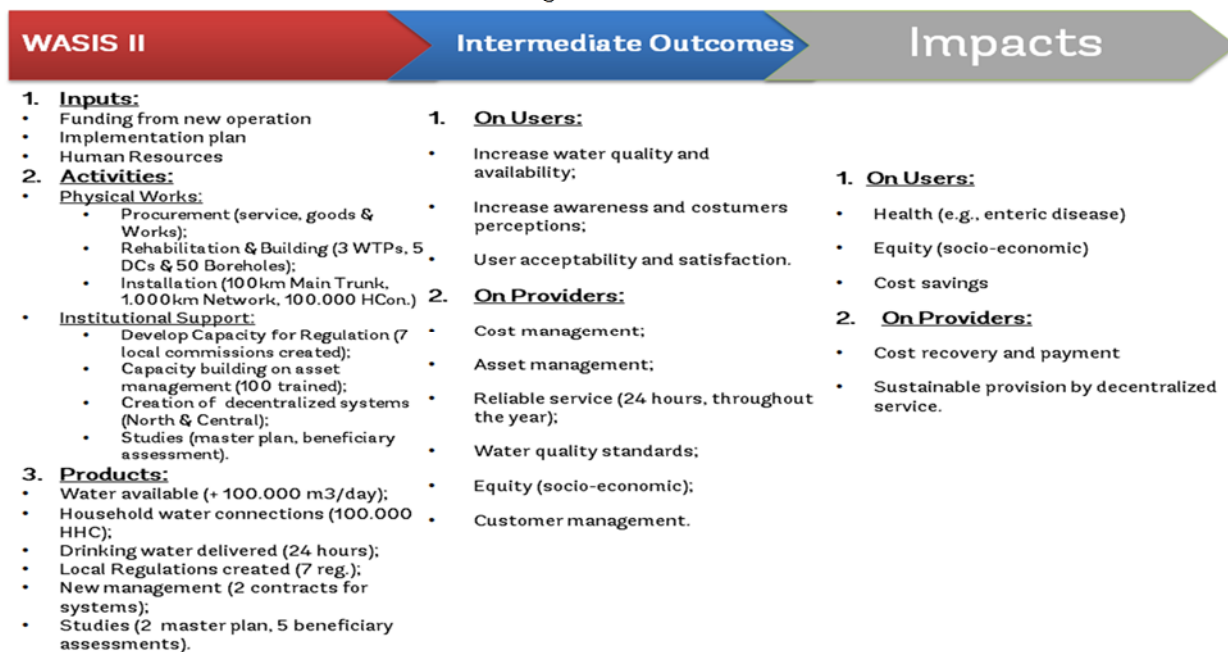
WASIS II

Intermediate Outcomes

Impacts

1. Inputs:
- Funding from new operation
- Implementation plan
- Human Resources

2. Activities:
- Physical Works:
  - Procurement (service, goods & Works);
  - Rehabilitation & Building (3 WTPs, 5 DCs & 50 Boreholes);
  - Installation (100km Main Trunk, 1.000km Network, 100.000 HCon.)
- Institutional Support:
  - Develop Capacity for Regulation (7 local commissions created);
  - Capacity building on asset management (100 trained);
  - Creation of decentralized systems (North & Central);
  - Studies (master plan, beneficiary assessment).

3. Products:
- Water available (+ 100.000 m3/day);
- Household water connections (100.000 HHC);
- Drinking water delivered (24 hours);
- Local Regulations created (7 reg.);
- New management (2 contracts for systems);
- Studies (2 master plan, 5 beneficiary assessments).

1. On Users:
- Increase water quality and availability;
- Increase awareness and costumers perceptions;
- User acceptability and satisfaction.

2. On Providers:
- Cost management;
- Asset management;
- Reliable service (24 hours, throughout the year);
- Water quality standards;
- Equity (socio-economic);
- Customer management.

1. On Users:
- Health (e.g., enteric disease)
- Equity (socio-economic)
- Cost savings

2. On Providers:
- Cost recovery and payment
- Sustainable provision by decentralized service.